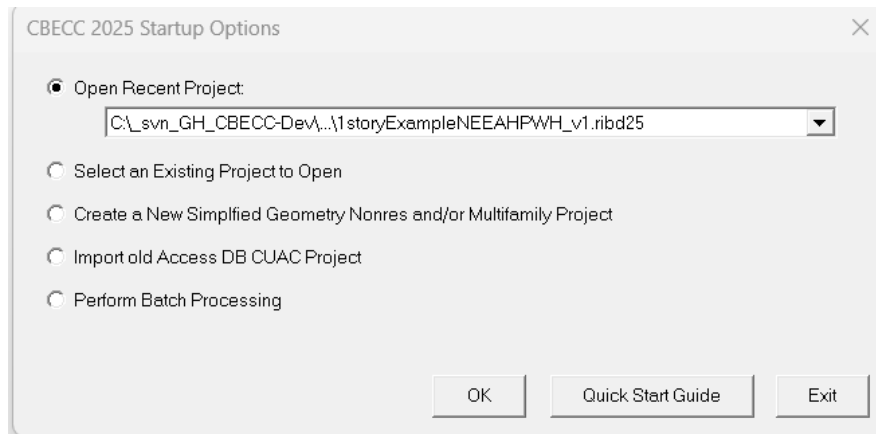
CBECC 2025 Startup Options

×

Open Recent Project:

C:\_svn_GH_CBECC-Dev\...\1storyExampleNEEAHPWH_v1.ribd25

Select an Existing Project to Open

Create a New Simplfied Geometry Nonres and/or Multifamily Project

Import old Access DB CUAC Project

Perform Batch Processing

OK

Quick Start Guide

Exit